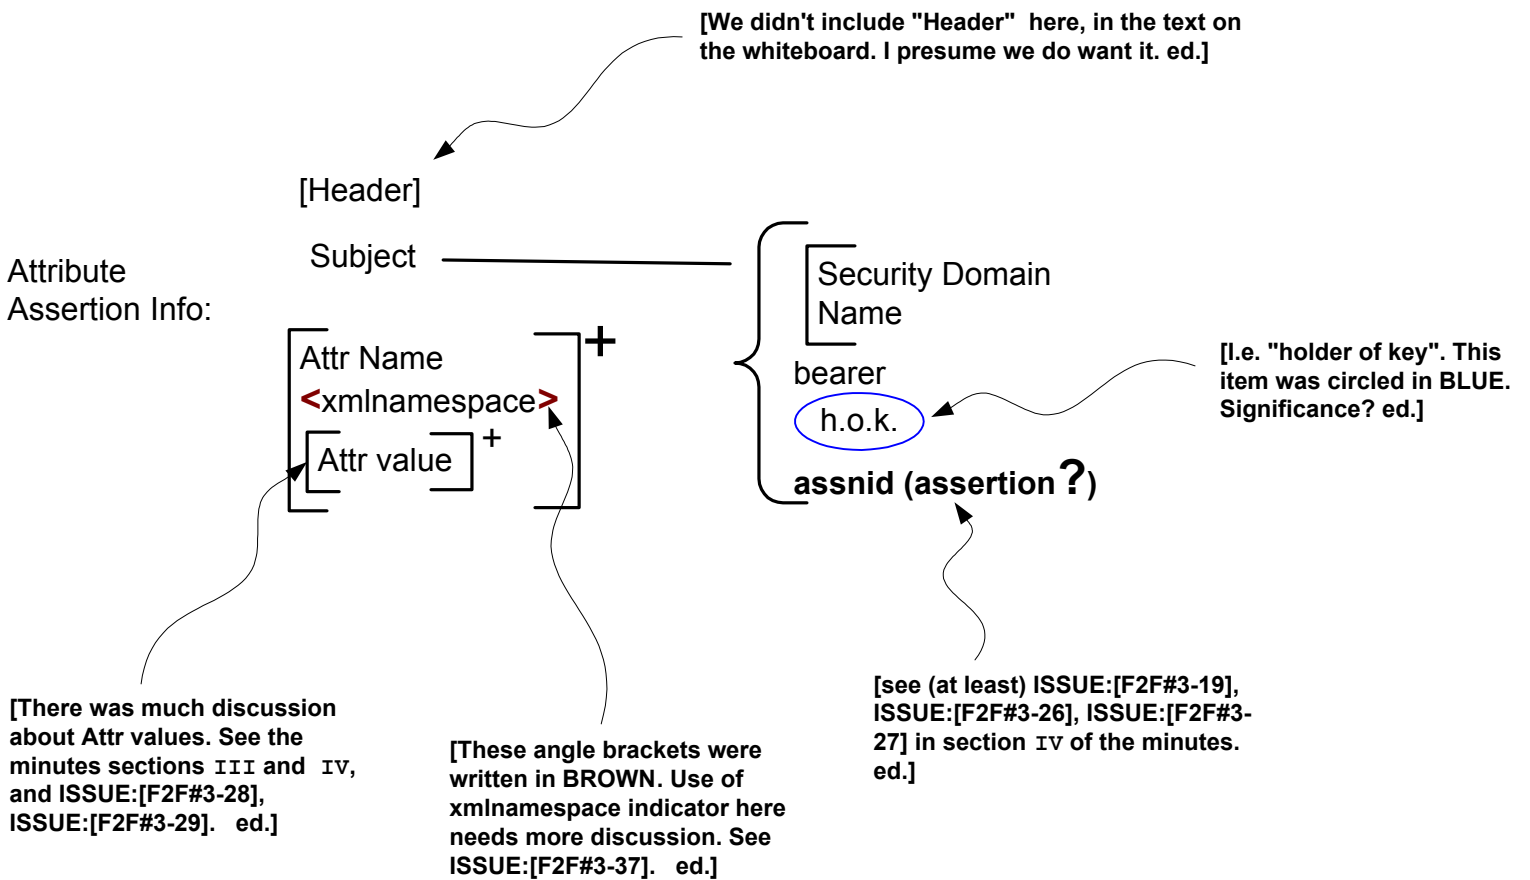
[We didn't include "Header" here, in the text on the whiteboard. I presume we do want it. ed.]

[Header]

Attribute Assertion Info:

Subject

Security Domain Name

bearer

h.o.k.

assnid (assertion?)

[I.e. "holder of key". This item was circled in BLUE. Significance? ed.]

Attr Name

<xmlnamespace>

Attr value +

+

[There was much discussion about Attr values. See the minutes sections III and IV, and ISSUE:[F2F#3-28], ISSUE:[F2F#3-29]. ed.]

[These angle brackets were written in BROWN. Use of xmlnamespace indicator here needs more discussion. See ISSUE:[F2F#3-37]. ed.]

[see (at least) ISSUE:[F2F#3-19], ISSUE:[F2F#3-26], ISSUE:[F2F#3-27] in section IV of the minutes. ed.]